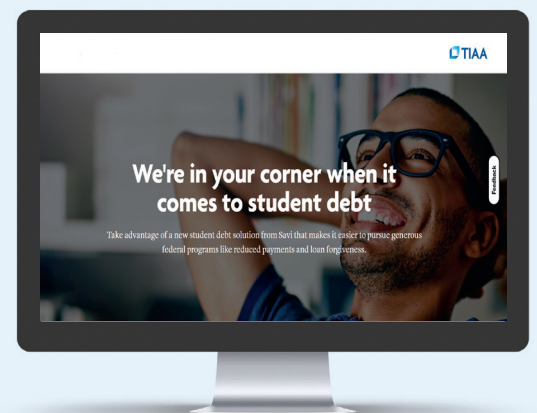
TIAA

We're in your corner when it comes to student debt

Take advantage of a new student debt solution from Savi that makes it easier to pursue generous federal programs like reduced payments and loan forgiveness.

Feedback